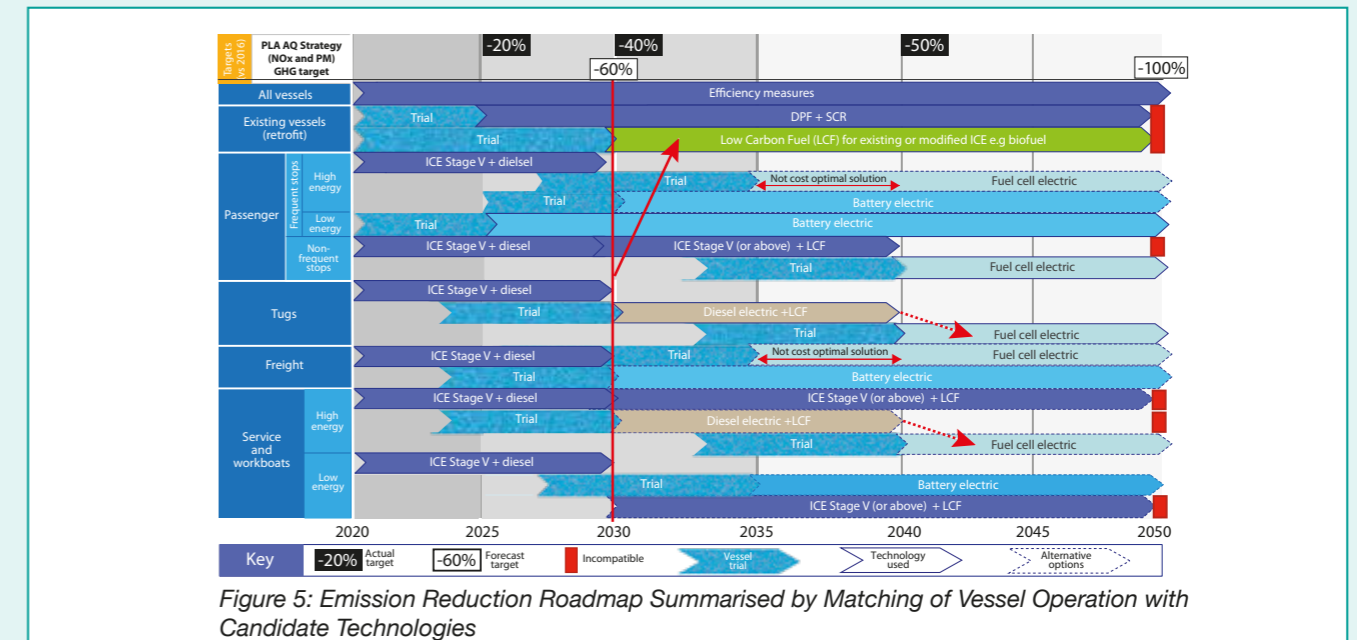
Targets vs 2016

PLA AQ Strategy (NOx and PM) GHG target

-20%

-40%

-50%

-60%

-100%

All vessels

Efficiency measures

Existing vessels (retrofit)

Trial

DPF + SCR

Trial

Low Carbon Fuel (LCF) for existing or modified ICE e.g biofuel

Passenger

Frequent stops

High energy

ICE Stage V + dielsel

Trial

Not cost optimal solution

Fuel cell electric

Trial

Battery electric

Low energy

Trial

Battery electric

Non-frequent stops

ICE Stage V + diesel

ICE Stage V (or above) + LCF

Trial

Fuel cell electric

Tugs

ICE Stage V + diesel

Trial

Diesel electric +LCF

Trial

Fuel cell electric

Freight

ICE Stage V + diesel

Trial

Not cost optimal solution

Fuel cell electric

Trial

Battery electric

Service and workboats

High energy

ICE Stage V + diesel

ICE Stage V (or above) + LCF

Trial

Diesel electric +LCF

Trial

Fuel cell electric

Low energy

ICE Stage V + diesel

Trial

Battery electric

ICE Stage V (or above) + LCF

2020 2025 2030 2035 2040 2045 2050

Key

-20% Actual target

-60% Forecast target

Incompatible

Vessel trial

Technology used

Alternative options

Figure 5: Emission Reduction Roadmap Summarised by Matching of Vessel Operation with Candidate Technologies